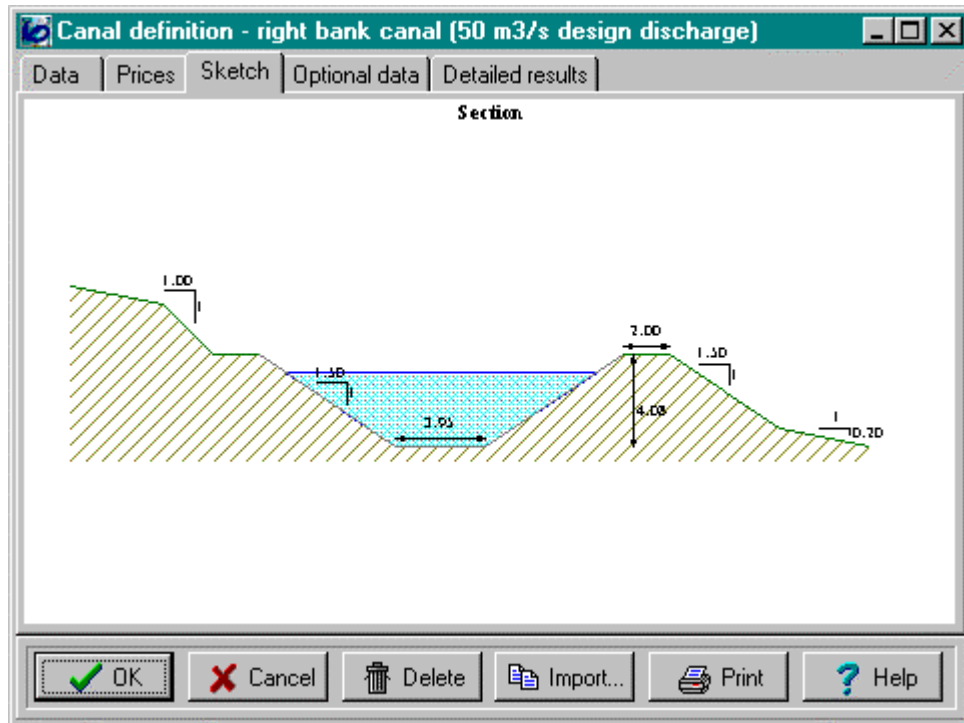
Canal definition - right bank canal (50 m3/s design discharge)

Data | Prices | Sketch | Optional data | Detailed results

Section

1.00
1

1.50
1

3.95

2.00

4.00

1.50
1

1
0.20

OK | Cancel | Delete | Import... | Print | Help